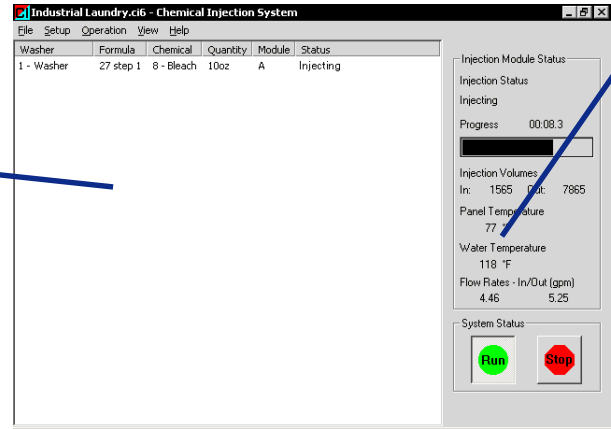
Industrial Laundry.ci6 - Chemical Injection System

File Setup Operation View Help

| Washer | Formula | Chemical | Quantity | Module | Status |
|---|---|---|---|---|---|
| 1 - Washer | 27 step 1 | 8 - Bleach | 10oz | A | Injecting |

Injection Module Status

Injection Status

Injecting

Progress 00:08.3

Injection Volumes

In: 1565 Out: 7865

Panel Temperature

77 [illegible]

Water Temperature

118 °F

Flow Rates - In/Out (gpm)

4.46 5.25

System Status

Run

Stop